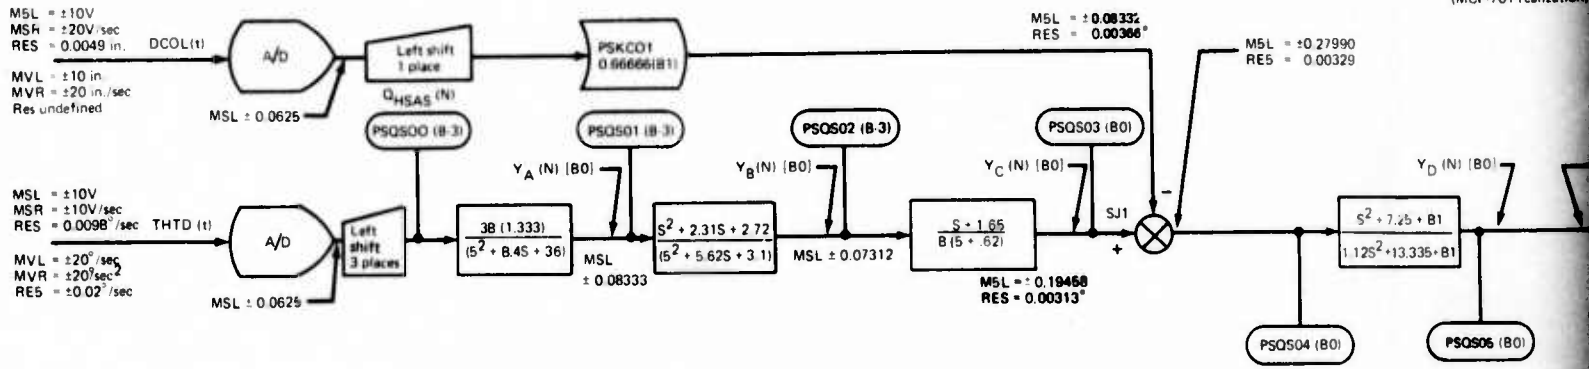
(MCP 701 (continued)

MSL = ±10V
MSR = ±20V/sec
RES = 0.0049 in.
DCOL(t)

MVL = ±10 in.
MVR = ±20 in./sec
Res undefined

A/D

MSL ± 0.0625

Left shift 1 place

$Q_{HSAS}$ (N)

PSKCO1 0.66666(B1)

MSL = ±0.08332
RES = 0.00366°

MSL = ±0.27990
RES = 0.00329

PSQS00 (B-3)

PSQS01 (B-3)

PSQS02 (B-3)

PSQS03 (B0)

MSL = ±10V
MSR = ±10V/sec
RES = 0.0098°/sec
THTD (t)

MVL = ±20°/sec
MVR = ±20°/sec$^2$
RES = ±0.02°/sec

A/D

MSL ± 0.0625

Left shift 3 places

$\frac{38\ (1.333)}{(S^2 + 8.4S + 36)}$

$Y_A$ (N) [B0]

MSL ± 0.08333

$\frac{S^2 + 2.31S + 2.72}{(S^2 + 5.62S + 3.1)}$

$Y_B$(N) [B0]

MSL ± 0.07312

$\frac{S + 1.65}{B(S + .62)}$

$Y_C$ (N) [B0]

MSL = ± 0.19468
RES = 0.00313°

SJ1

+

-

$\frac{S^2 + 7.25 + B1}{1.125^2 + 13.335 + B1}$

$Y_D$ (N) [B0]

PSQS04 (B0)

PSQS06 (B0)